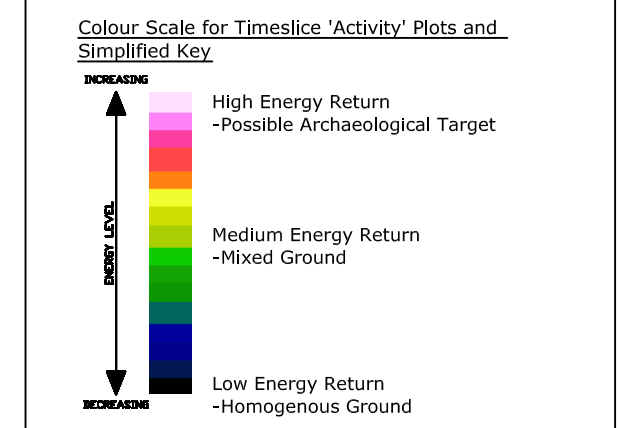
Colour Scale for Timeslice 'Activity' Plots and Simplified Key

INCREASING

ENERGY LEVEL

DECREASING

High Energy Return
-Possible Archaeological Target

Medium Energy Return
-Mixed Ground

Low Energy Return
-Homogenous Ground